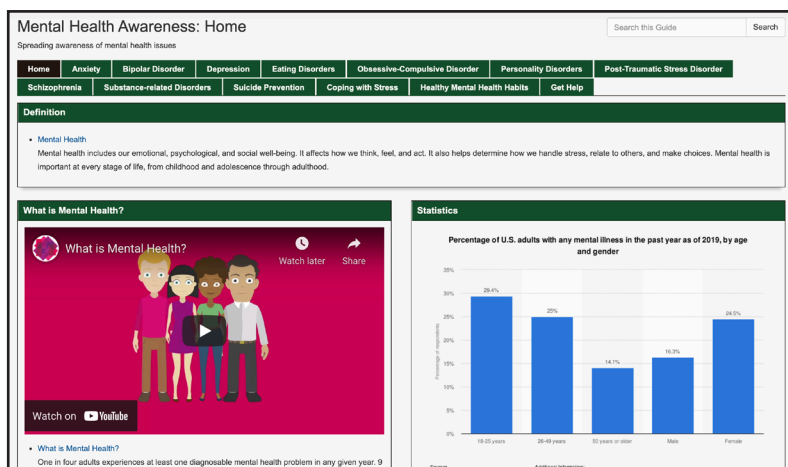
Mental Health Awareness: Home

Spreading awareness of mental health issues

Search this Guide | Search

Home | Anxiety | Bipolar Disorder | Depression | Eating Disorders | Obsessive-Compulsive Disorder | Personality Disorders | Post-Traumatic Stress Disorder | Schizophrenia | Substance-related Disorders | Suicide Prevention | Coping with Stress | Healthy Mental Health Habits | Get Help

Definition

• Mental Health

Mental health includes our emotional, psychological, and social well-being. It affects how we think, feel, and act. It also helps determine how we handle stress, relate to others, and make choices. Mental health is important at every stage of life, from childhood and adolescence through adulthood.

What is Mental Health?

What is Mental Health?

Watch later

Share

Watch on YouTube

• What is Mental Health?

One in four adults experiences at least one diagnosable mental health problem in any given year. 9

Statistics

Percentage of U.S. adults with any mental illness in the past year as of 2019, by age and gender

35%
30%
25%
20%
15%
10%
5%
0%

Percentage of respondents

29.4% | 25% | 14.1% | 16.3% | 24.5%

18-25 years | 26-49 years | 50 years or older | Male | Female

Source | Additional Information